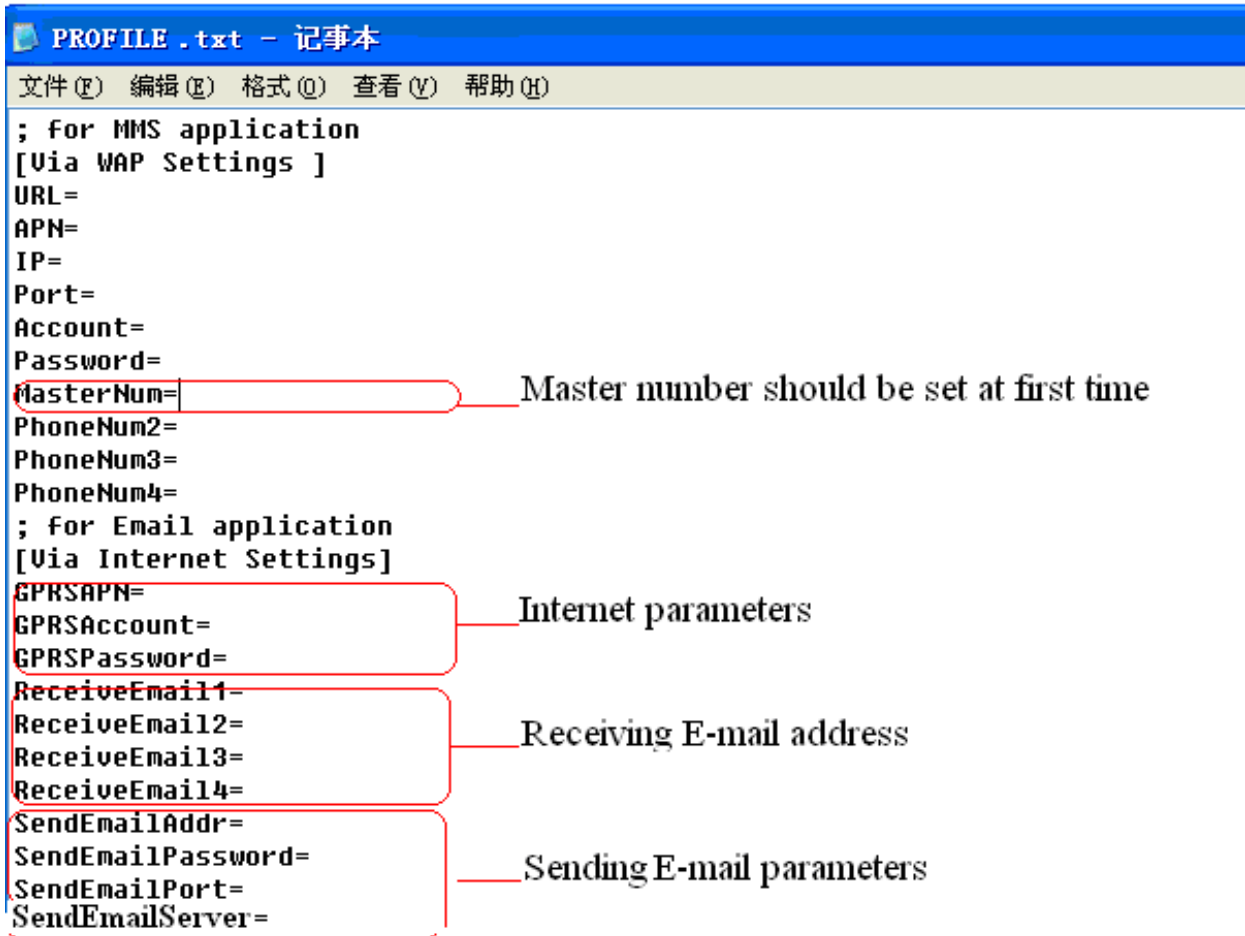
PROFILE.txt - 记事本

文件(F) 编辑(E) 格式(O) 查看(V) 帮助(H)

; for MMS application
[Via WAP Settings ]
URL=
APN=
IP=
Port=
Account=
Password=
MasterNum=
PhoneNum2=
PhoneNum3=
PhoneNum4=
; for Email application
[Via Internet Settings]
GPRSAPN=
GPRSAccount=
GPRSPassword=
ReceiveEmail1=
ReceiveEmail2=
ReceiveEmail3=
ReceiveEmail4=
SendEmailAddr=
SendEmailPassword=
SendEmailPort=
SendEmailServer=

Master number should be set at first time

Internet parameters

Receiving E-mail address

Sending E-mail parameters